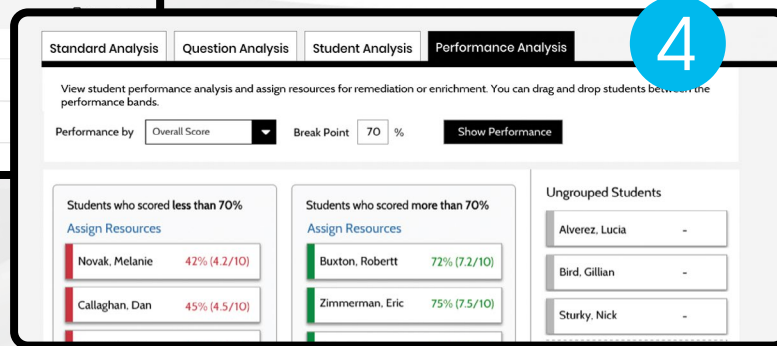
Standard Analysis
Question Analysis
Student Analysis
Performance Analysis

4

View student performance analysis and assign resources for remediation or enrichment. You can drag and drop students between the performance bands.

Performance by Overall Score Break Point 70 % Show Performance

Students who scored less than 70%
Assign Resources
Novak, Melanie 42% (4.2/10)
Callaghan, Dan 45% (4.5/10)

Students who scored more than 70%
Assign Resources
Buxton, Robertt 72% (7.2/10)
Zimmerman, Eric 75% (7.5/10)

Ungrouped Students
Alverez, Lucia -
Bird, Gillian -
Sturky, Nick -